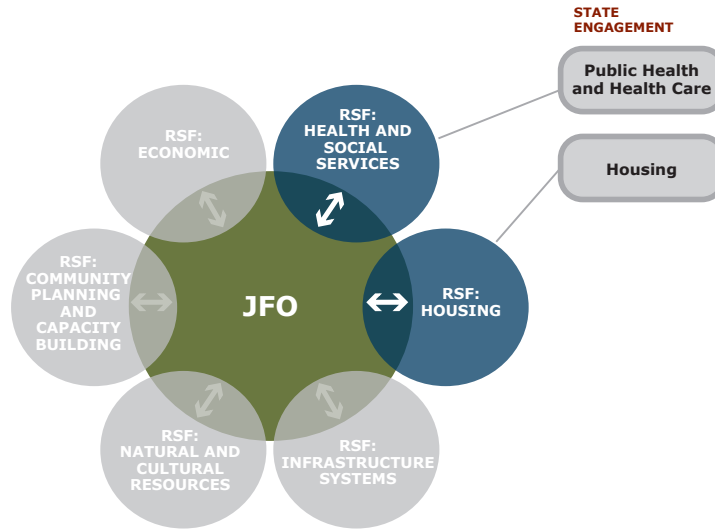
STATE ENGAGEMENT

Public Health and Health Care

Housing

RSF: ECONOMIC

RSF: HEALTH AND SOCIAL SERVICES

RSF: COMMUNITY PLANNING AND CAPACITY BUILDING

JFO

RSF: HOUSING

RSF: NATURAL AND CULTURAL RESOURCES

RSF: INFRASTRUCTURE SYSTEMS